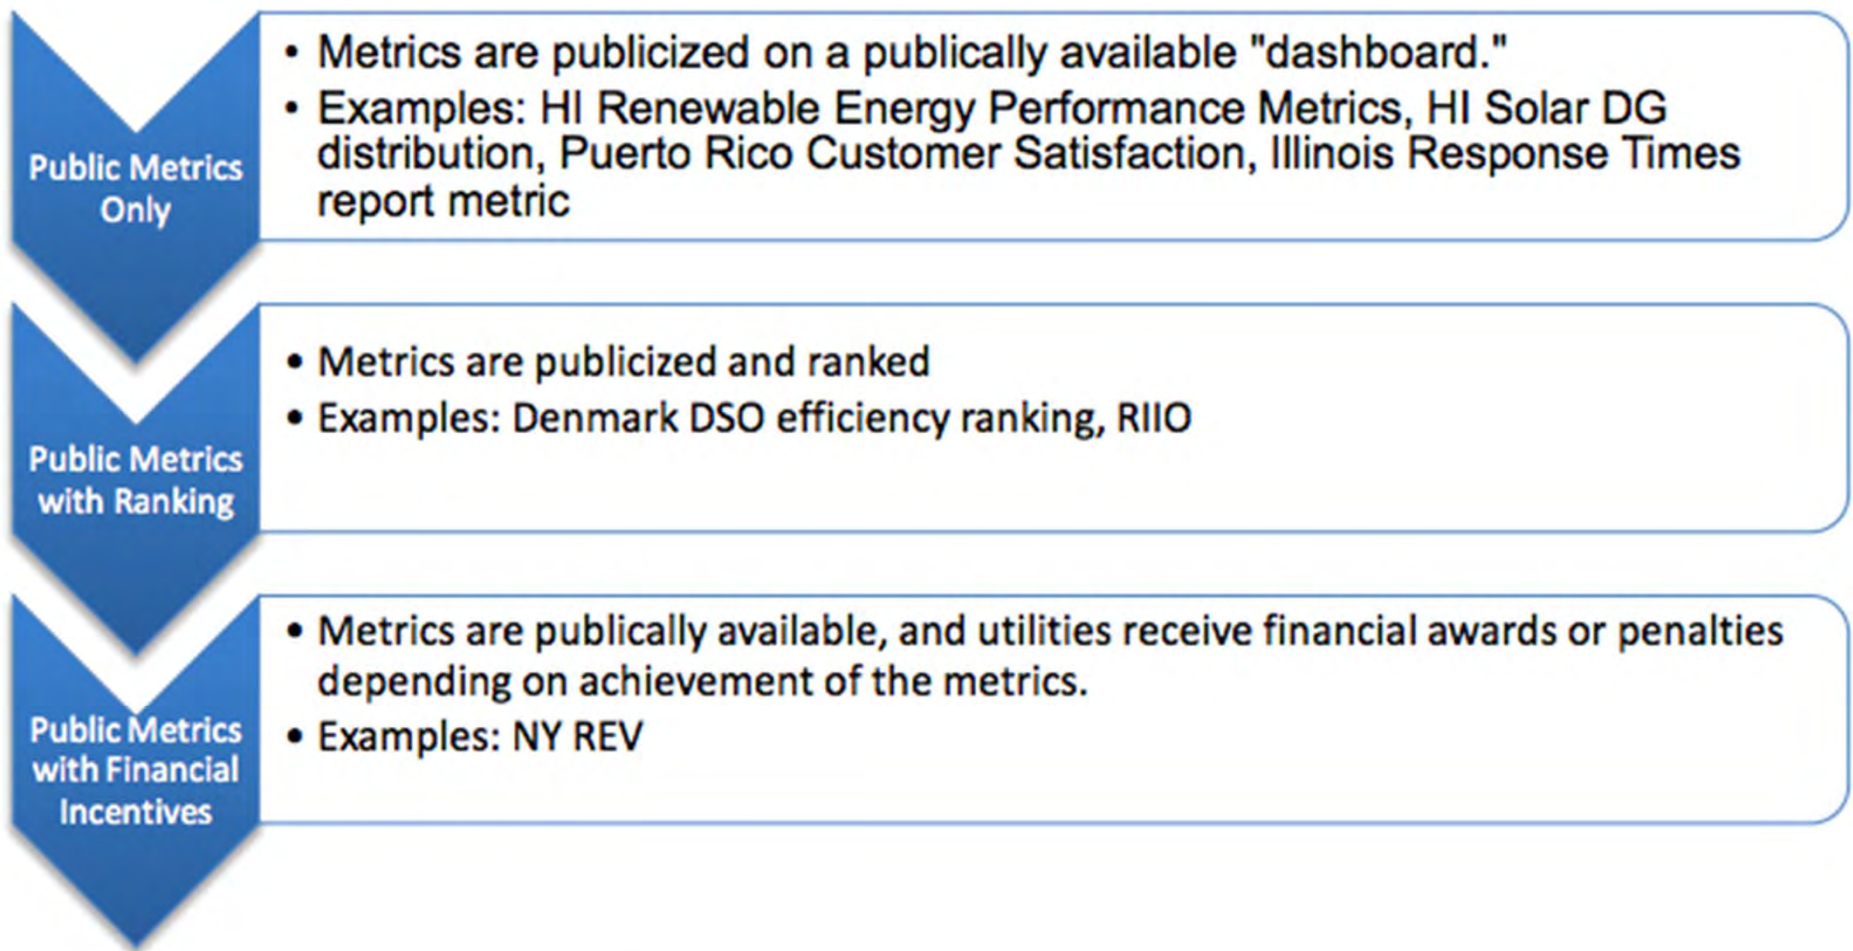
Public Metrics Only

• Metrics are publicized on a publically available "dashboard."
• Examples: HI Renewable Energy Performance Metrics, HI Solar DG distribution, Puerto Rico Customer Satisfaction, Illinois Response Times report metric

Public Metrics with Ranking

• Metrics are publicized and ranked
• Examples: Denmark DSO efficiency ranking, RIIO

Public Metrics with Financial Incentives

• Metrics are publically available, and utilities receive financial awards or penalties depending on achievement of the metrics.
• Examples: NY REV